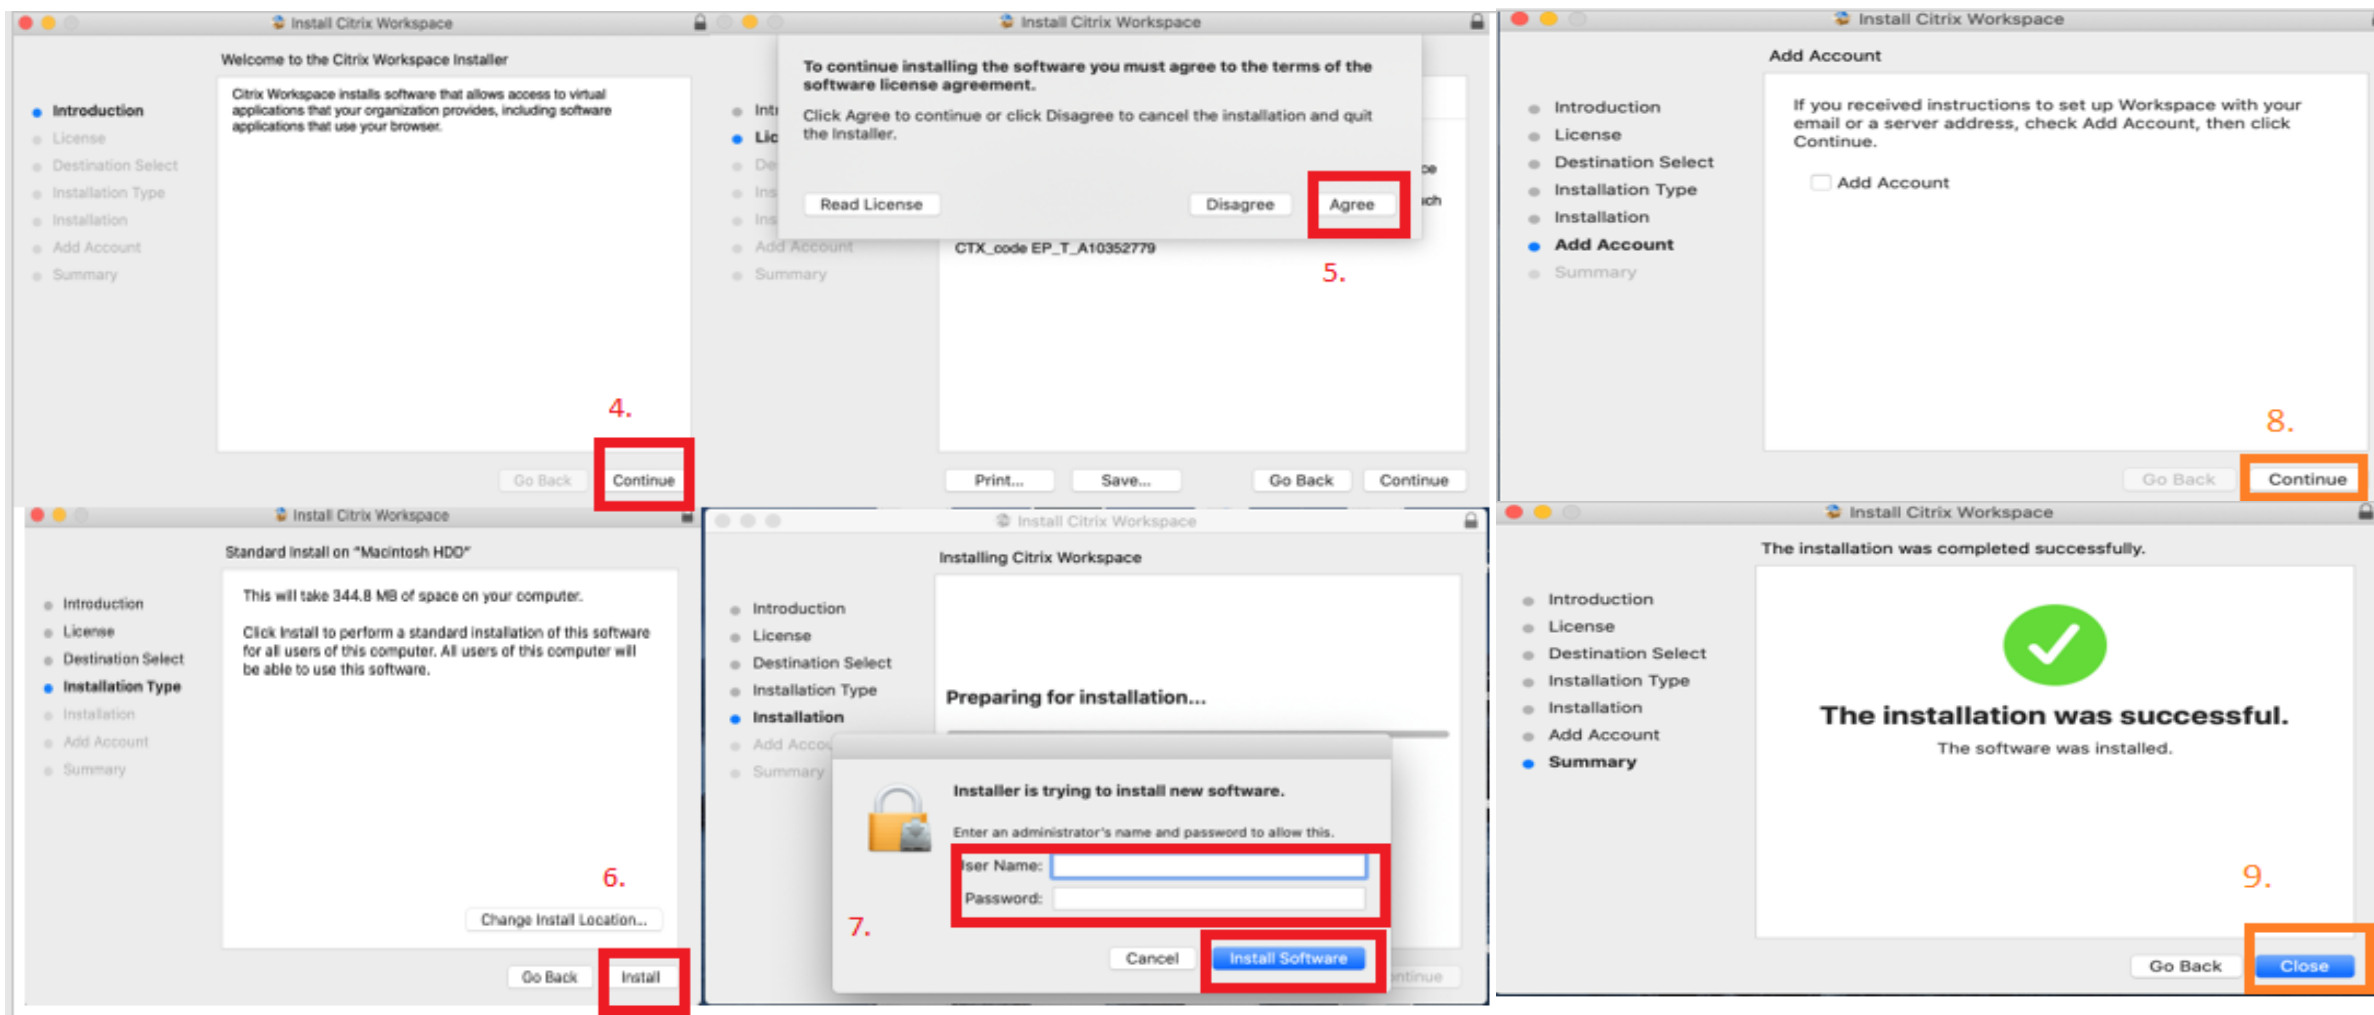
Install Citrix Workspace

Welcome to the Citrix Workspace Installer

Introduction
License
Destination Select
Installation Type
Installation
Add Account
Summary

Citrix Workspace installs software that allows access to virtual applications that your organization provides, including software applications that use your browser.

4.

Go Back
Continue

Install Citrix Workspace

To continue installing the software you must agree to the terms of the software license agreement.

Click Agree to continue or click Disagree to cancel the installation and quit the Installer.

Read License
Disagree
Agree

5.

Intr
Lic
De
Ins
Ins
Add Account
Summary

CTX_code EP_T_A10352779

Print...
Save...
Go Back
Continue

Install Citrix Workspace

Add Account

Introduction
License
Destination Select
Installation Type
Installation
Add Account
Summary

If you received instructions to set up Workspace with your email or a server address, check Add Account, then click Continue.

Add Account

8.

Go Back
Continue

Install Citrix Workspace

Standard Install on "Macintosh HDD"

Introduction
License
Destination Select
Installation Type
Installation
Add Account
Summary

This will take 344.8 MB of space on your computer.

Click Install to perform a standard installation of this software for all users of this computer. All users of this computer will be able to use this software.

6.

Change Install Location...

Go Back
Install

Install Citrix Workspace

Installing Citrix Workspace

Introduction
License
Destination Select
Installation Type
Installation
Add Accou
Summary

Preparing for installation...

Installer is trying to install new software.

Enter an administrator's name and password to allow this.

ser Name:
Password:

7.

Cancel
Install Software

ntinue

Install Citrix Workspace

The installation was completed successfully.

Introduction
License
Destination Select
Installation Type
Installation
Add Account
Summary

The installation was successful.

The software was installed.

9.

Go Back
Close